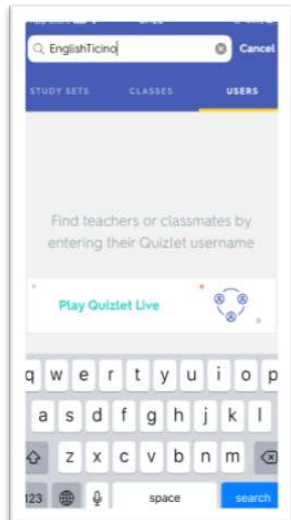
EnglishTicino

Cancel

STUDY SETS

CLASSES

USERS

Find teachers or classmates by entering their Quizlet username

Play Quizlet Live

q w e r t y u i o p

a s d f g h j k l

z x c v b n m

123

space

search